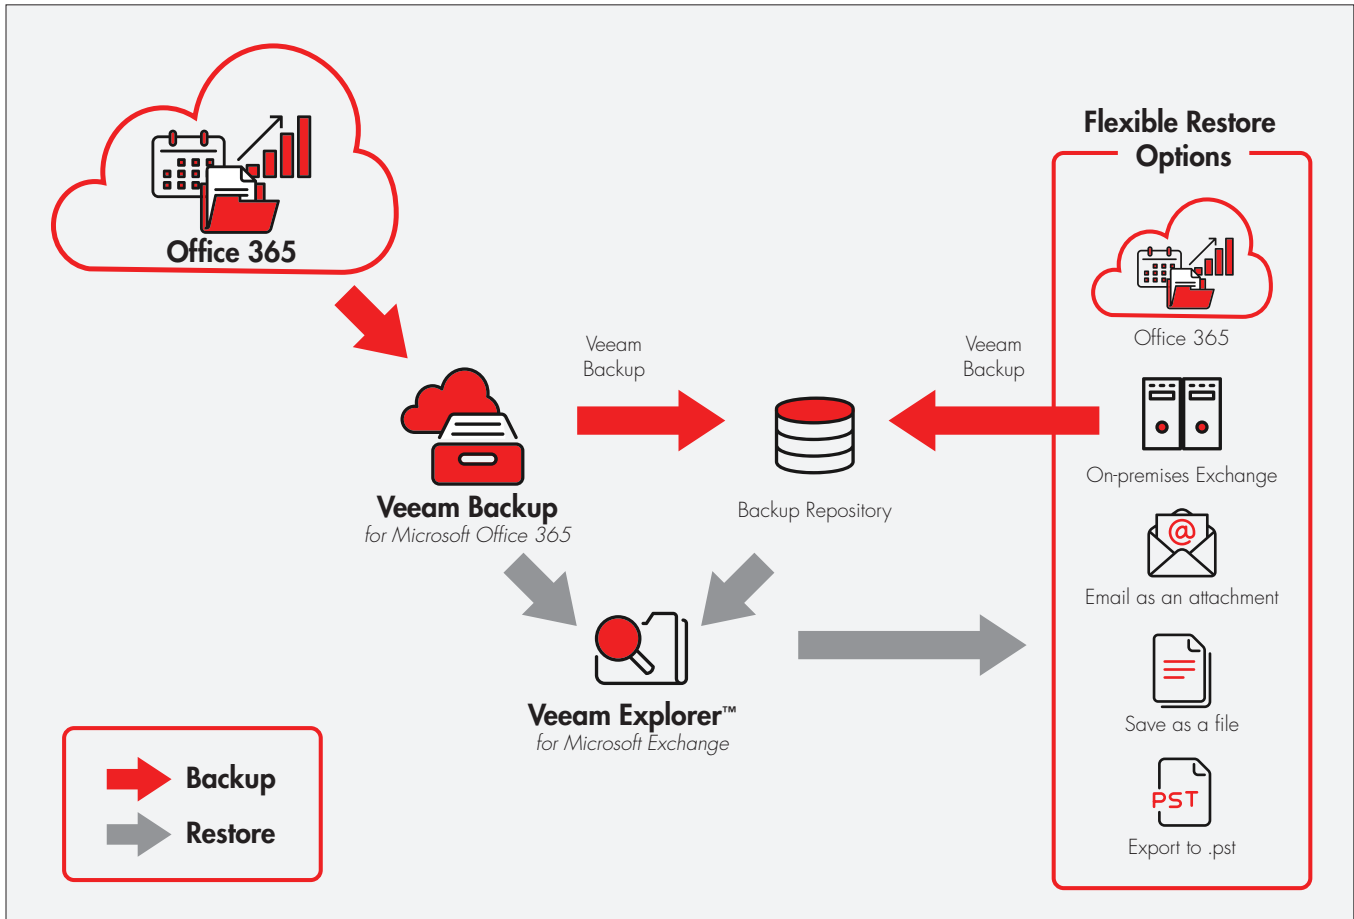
Office 365

Veeam Backup

Veeam Backup

Veeam Backup
for Microsoft Office 365

Backup Repository

Veeam Explorer™
for Microsoft Exchange

Flexible Restore Options

Office 365

On-premises Exchange

Email as an attachment

Save as a file

PST

Export to .pst

Backup

Restore